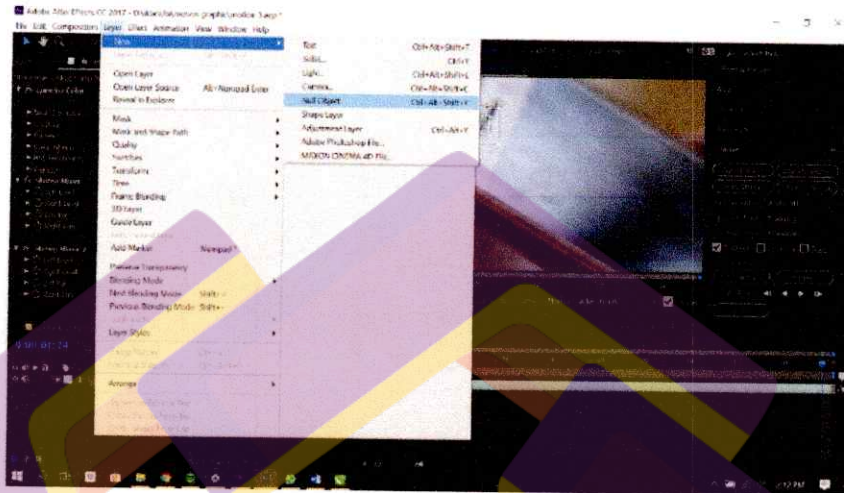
Adobe After Effects CC 2017 - D:\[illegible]\motion graphic\motion 1.aep *

File Edit Composition Layer Effect Animation View Window Help

New
Open Layer
Open Layer Source Alt+Numpad Enter
Reveal in Explorer
Mask
Mask and Shape Path
Quality
Switches
Transform
Time
Frame Blending
3D Layer
Guide Layer
Add Marker Numpad *
Preserve Transparency
Blending Mode
Next Blending Mode Shift+=
Previous Blending Mode Shift+-
Layer Styles
Arrange

Text Ctrl+Alt+Shift+T
Solid... Ctrl+Y
Light... Ctrl+Alt+Shift+L
Camera... Ctrl+Alt+Shift+C
Null Object Ctrl+Alt+Shift+Y
Shape Layer
Adjustment Layer Ctrl+Alt+Y
Adobe Photoshop File...
MAXON CINEMA 4D File...

2:12 PM